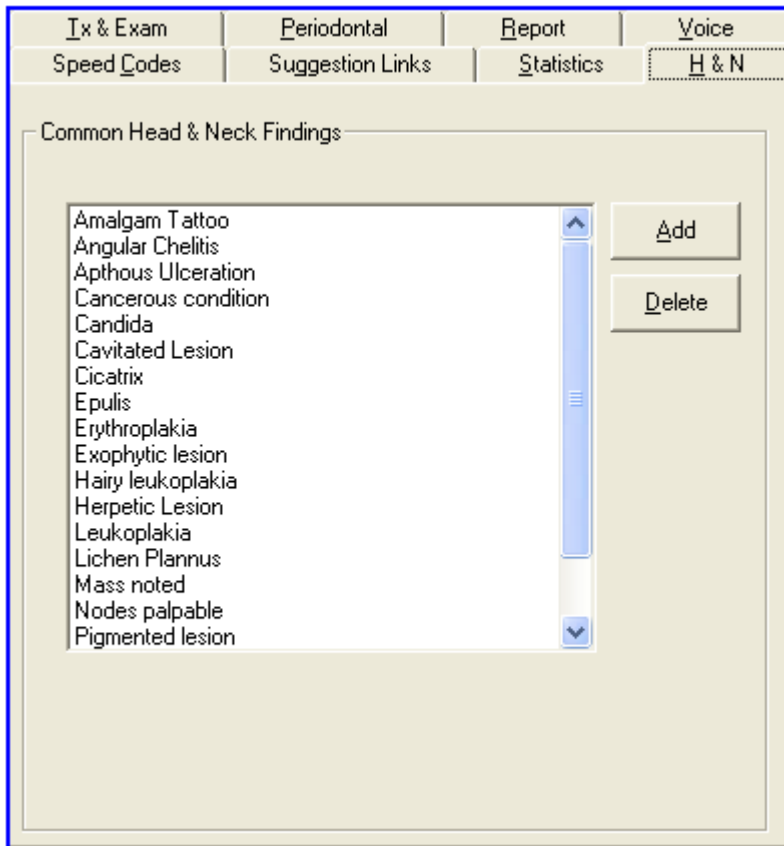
Tx & Exam | Periodontal | Report | Voice
Speed Codes | Suggestion Links | Statistics | H & N

Common Head & Neck Findings

Amalgam Tattoo
Angular Chelitis
Apthous Ulceration
Cancerous condition
Candida
Cavitated Lesion
Cicatrix
Epulis
Erythroplakia
Exophytic lesion
Hairy leukoplakia
Herpetic Lesion
Leukoplakia
Lichen Plannus
Mass noted
Nodes palpable
Pigmented lesion

Add
Delete